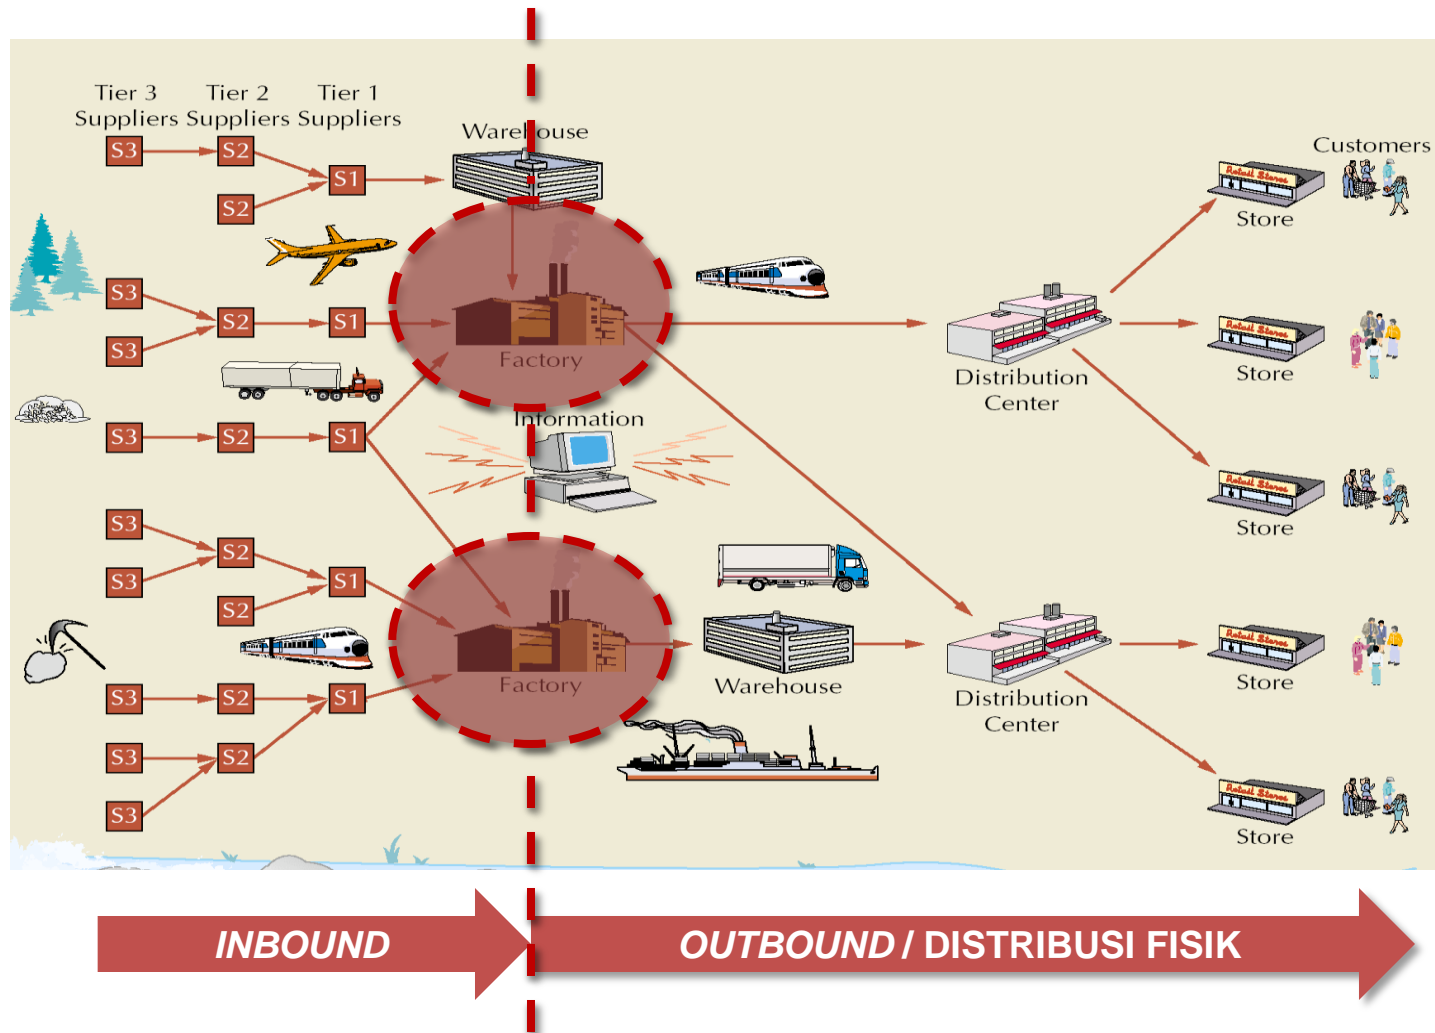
Tier 3 Suppliers

Tier 2 Suppliers

Tier 1 Suppliers

S3 S2 S1 S2

Warehouse

Customers

Store

S3 S3 S2 S1

Factory

Distribution Center

Store

S3 S2 S1

Information

Store

S3 S3 S2 S2 S1

Factory

Warehouse

Distribution Center

Store

S3 S2 S1

S3 S2

S3

Store

INBOUND

OUTBOUND / DISTRIBUSI FISIK